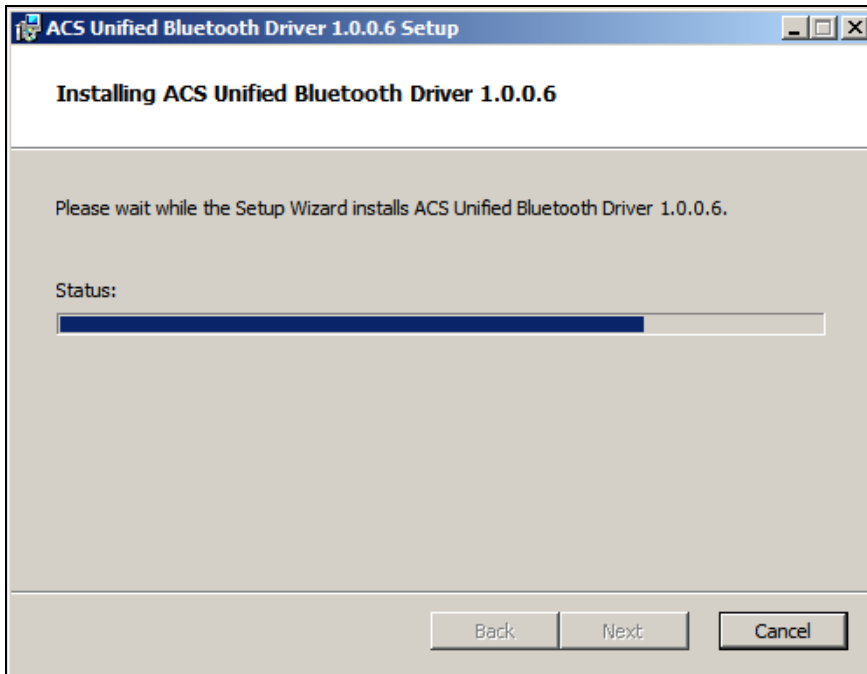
ACS Unified Bluetooth Driver 1.0.0.6 Setup

Installing ACS Unified Bluetooth Driver 1.0.0.6

Please wait while the Setup Wizard installs ACS Unified Bluetooth Driver 1.0.0.6.

Status:

Back Next Cancel